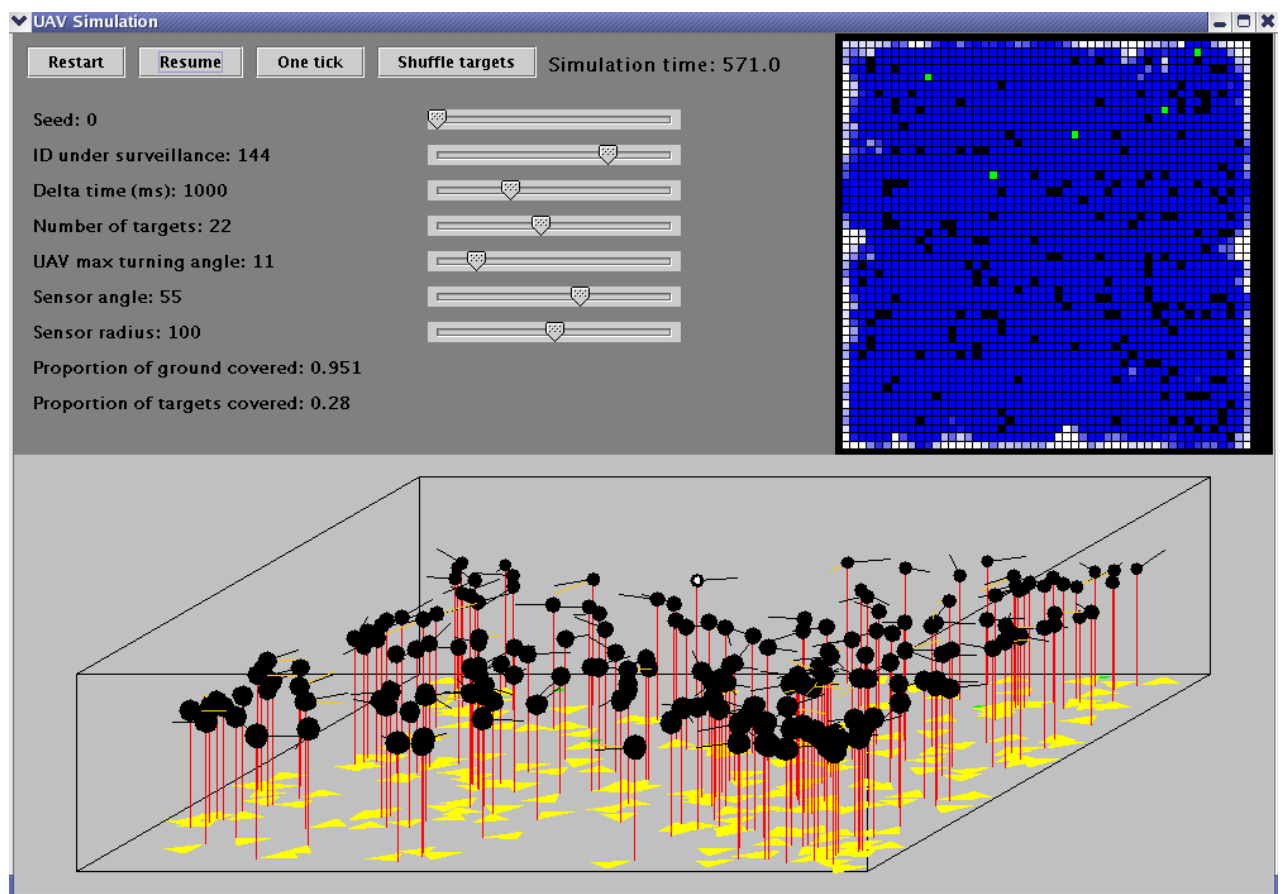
UAV Simulation

Restart
Resume
One tick
Shuffle targets
Simulation time: 571.0

Seed: 0
ID under surveillance: 144
Delta time (ms): 1000
Number of targets: 22
UAV max turning angle: 11
Sensor angle: 55
Sensor radius: 100
Proportion of ground covered: 0.951
Proportion of targets covered: 0.28